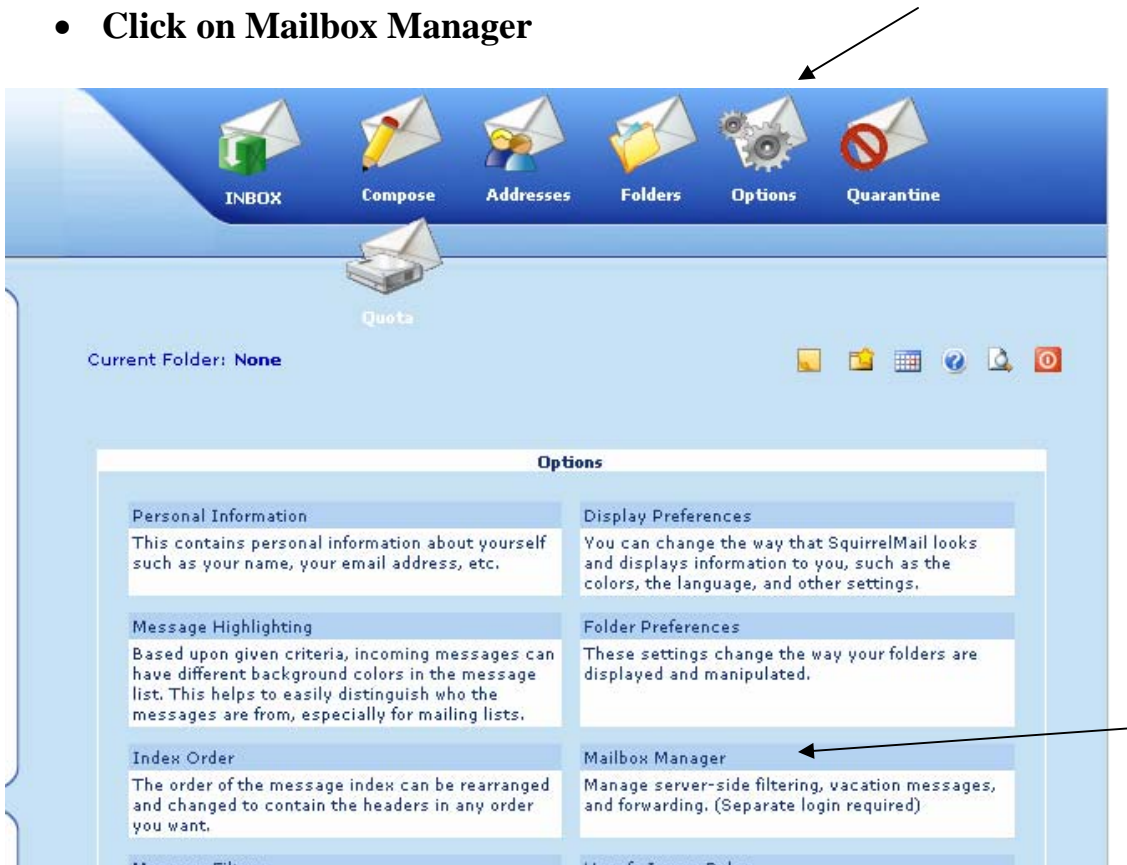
• Click on Mailbox Manager

INBOX Compose Addresses Folders Options Quarantine

Quota

Current Folder: None

Options

| Personal Information | Display Preferences |
|---|---|
| This contains personal information about yourself such as your name, your email address, etc. | You can change the way that SquirrelMail looks and displays information to you, such as the colors, the language, and other settings. |
| Message Highlighting | Folder Preferences |
| Based upon given criteria, incoming messages can have different background colors in the message list. This helps to easily distinguish who the messages are from, especially for mailing lists. | These settings change the way your folders are displayed and manipulated. |
| Index Order | Mailbox Manager |
| The order of the message index can be rearranged and changed to contain the headers in any order you want. | Manage server-side filtering, vacation messages, and forwarding. (Separate login required) |
| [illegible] | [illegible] |